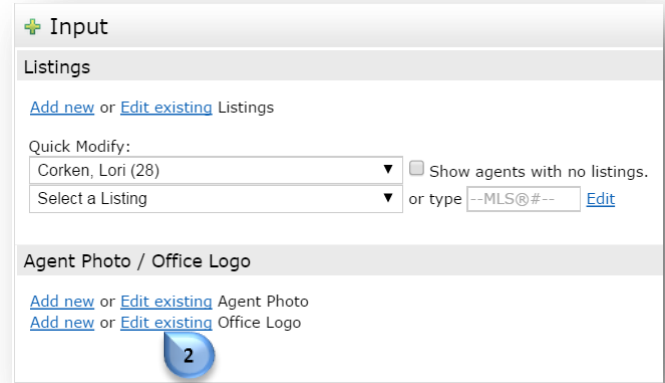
Input

Listings

Add new or Edit existing Listings

Quick Modify:

Corken, Lori (28) ▼ Show agents with no listings.

Select a Listing ▼ or type --MLS®#-- Edit

Agent Photo / Office Logo

Add new or Edit existing Agent Photo
Add new or Edit existing Office Logo

2